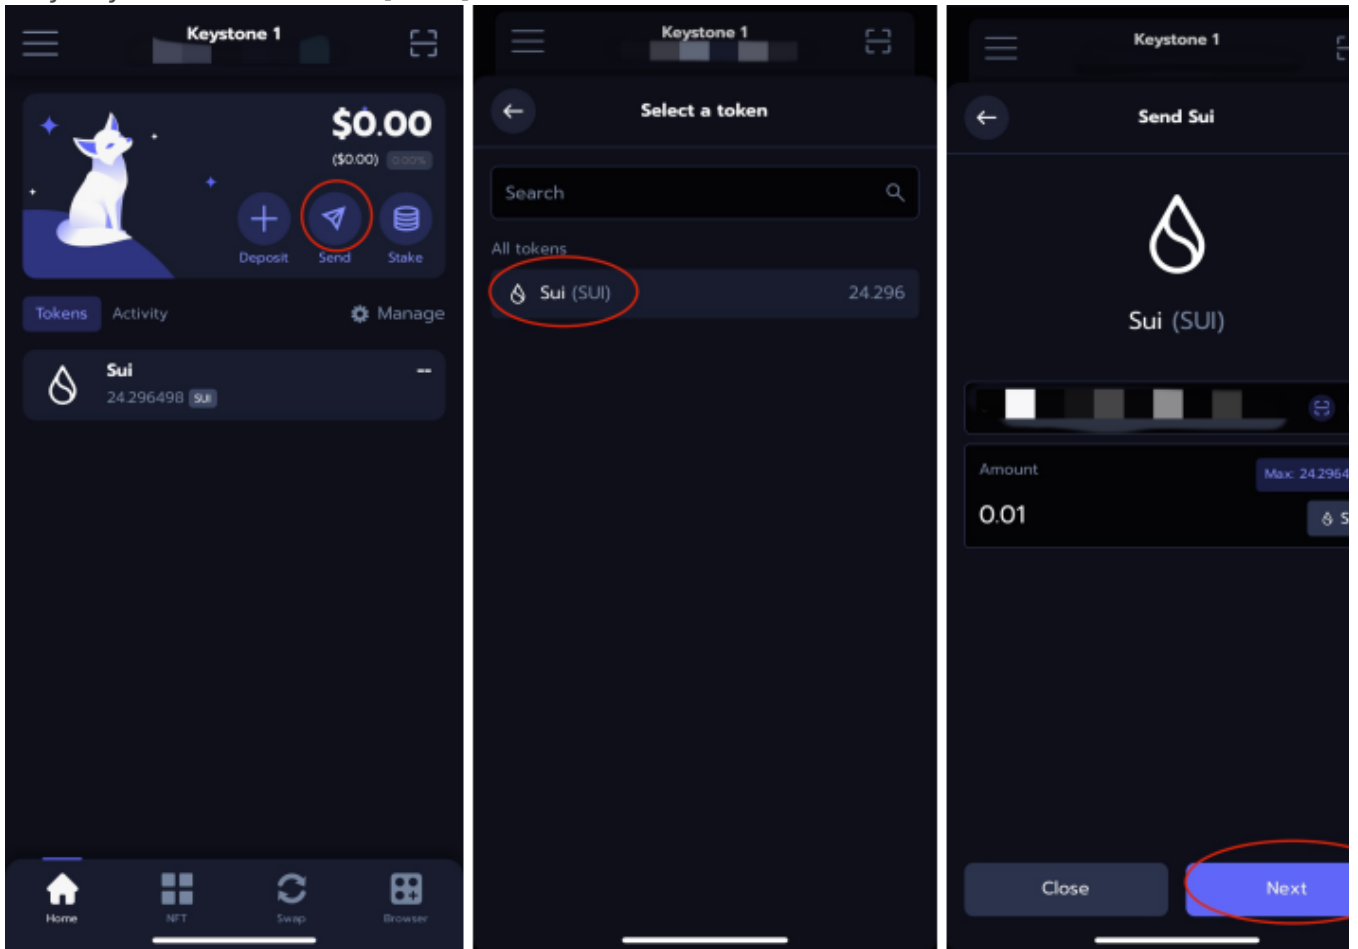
Keystone 1

$0.00
($0.00) 0.00%

Deposit Send Stake

Tokens Activity Manage

Sui --
24.296498 SUI

Home NFT Swap Browser

Keystone 1

Select a token

Search

All tokens

Sui (SUI) 24.296

Keystone 1

Send Sui

Sui (SUI)

Amount
Max: 24.2964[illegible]

0.01

Close Next